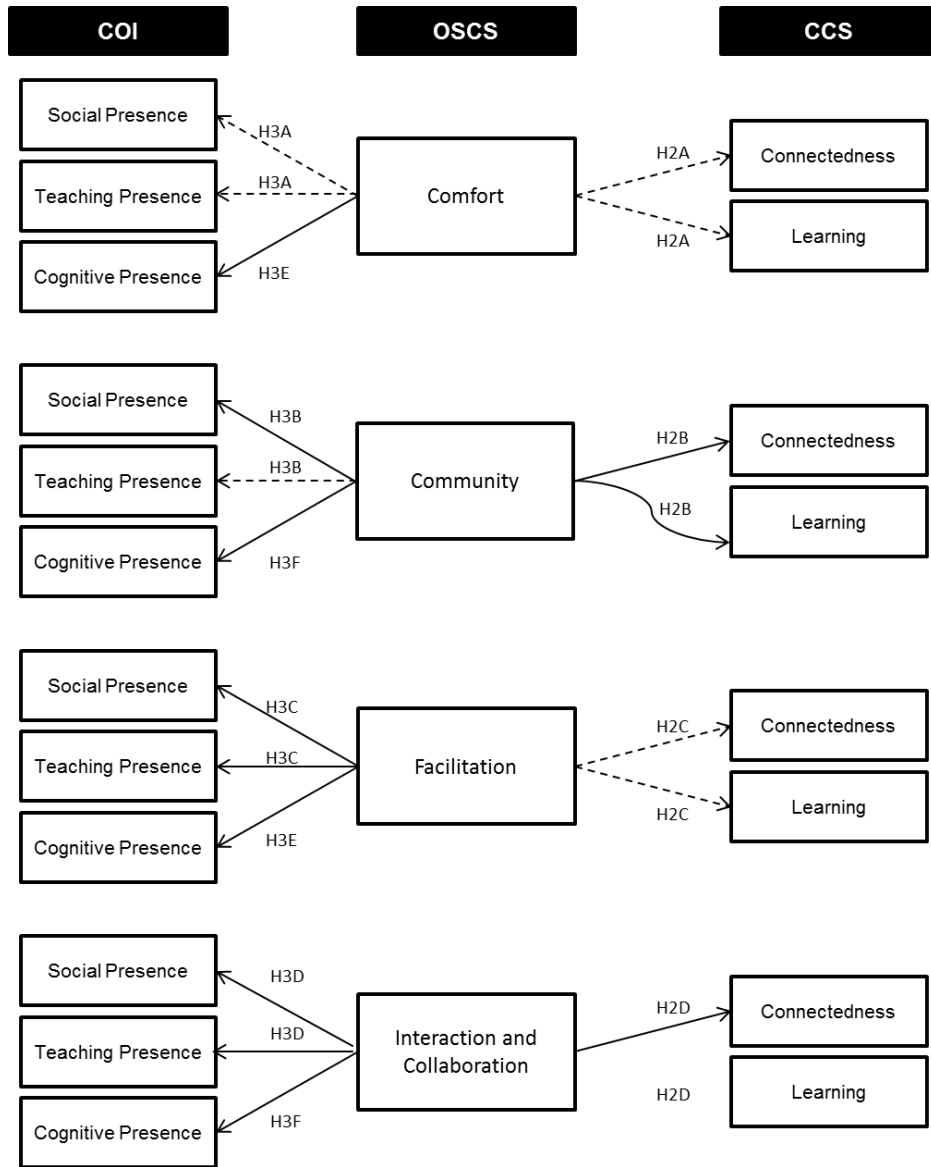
COI

OSCS

CCS

Social Presence

Teaching Presence

Cognitive Presence

H3A

H3A

H3E

Comfort

H2A

H2A

Connectedness

Learning

Social Presence

Teaching Presence

Cognitive Presence

H3B

H3B

H3F

Community

H2B

H2B

Connectedness

Learning

Social Presence

Teaching Presence

Cognitive Presence

H3C

H3C

H3E

Facilitation

H2C

H2C

Connectedness

Learning

Social Presence

Teaching Presence

Cognitive Presence

H3D

H3D

H3F

Interaction and Collaboration

H2D

H2D

Connectedness

Learning